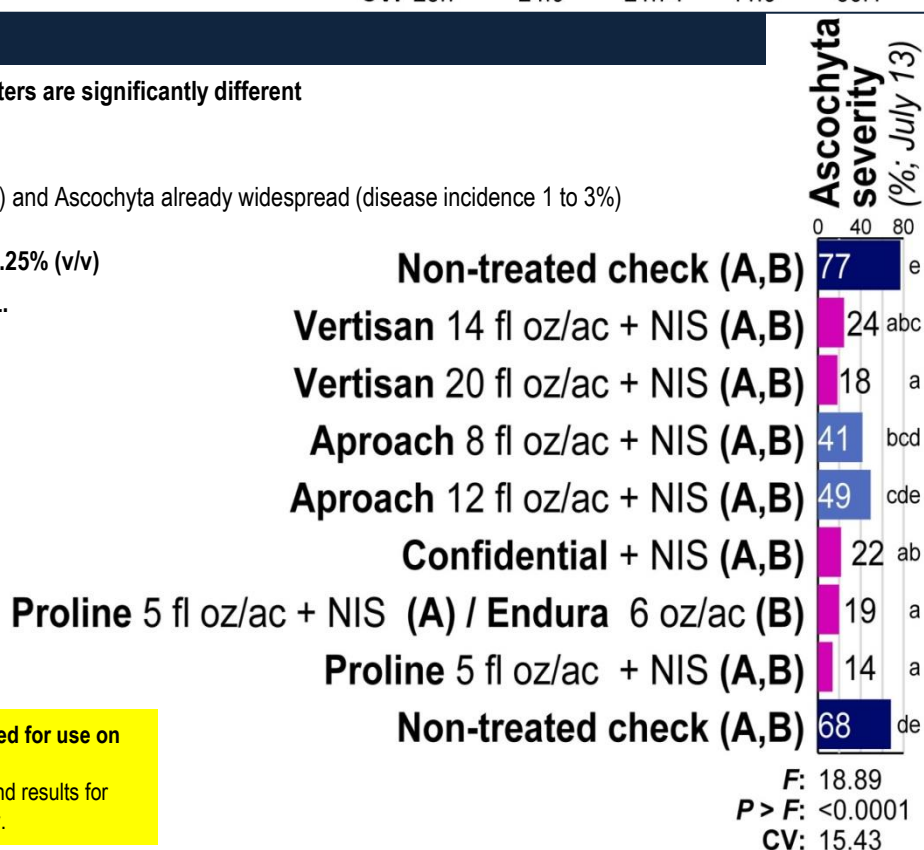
ters are significantly different

) and Ascochyta already widespread (disease incidence 1 to 3%)

.25% (v/v)

Ascochyta severity (%; July 13)

0 40 80

Non-treated check (A,B) 77 e
Vertisan 14 fl oz/ac + NIS (A,B) 24 abc
Vertisan 20 fl oz/ac + NIS (A,B) 18 a
Aproach 8 fl oz/ac + NIS (A,B) 41 bcd
Aproach 12 fl oz/ac + NIS (A,B) 49 cde
Confidential + NIS (A,B) 22 ab
Proline 5 fl oz/ac + NIS (A) / Endura 6 oz/ac (B) 19 a
Proline 5 fl oz/ac + NIS (A,B) 14 a
Non-treated check (A,B) 68 de

ed for use on

nd results for

F: 18.89
P > F: <0.0001
CV: 15.43